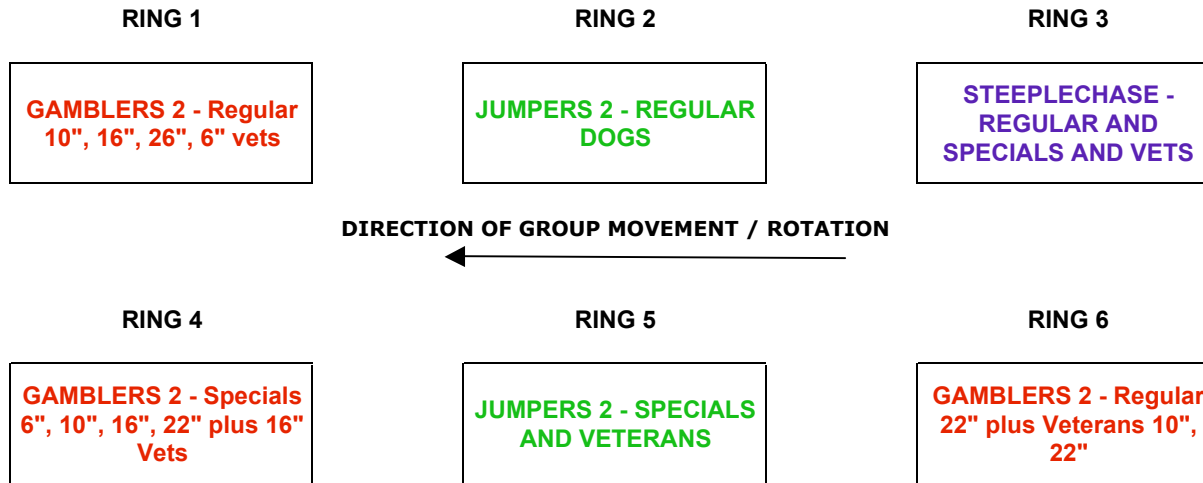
RING 1

GAMBLERS 2 - Regular 10", 16", 26", 6" vets

RING 2

JUMPERS 2 - REGULAR DOGS

RING 3

STEEPLECHASE - REGULAR AND SPECIALS AND VETS

DIRECTION OF GROUP MOVEMENT / ROTATION

RING 4

GAMBLERS 2 - Specials 6", 10", 16", 22" plus 16" Vets

RING 5

JUMPERS 2 - SPECIALS AND VETERANS

RING 6

GAMBLERS 2 - Regular 22" plus Veterans 10", 22"